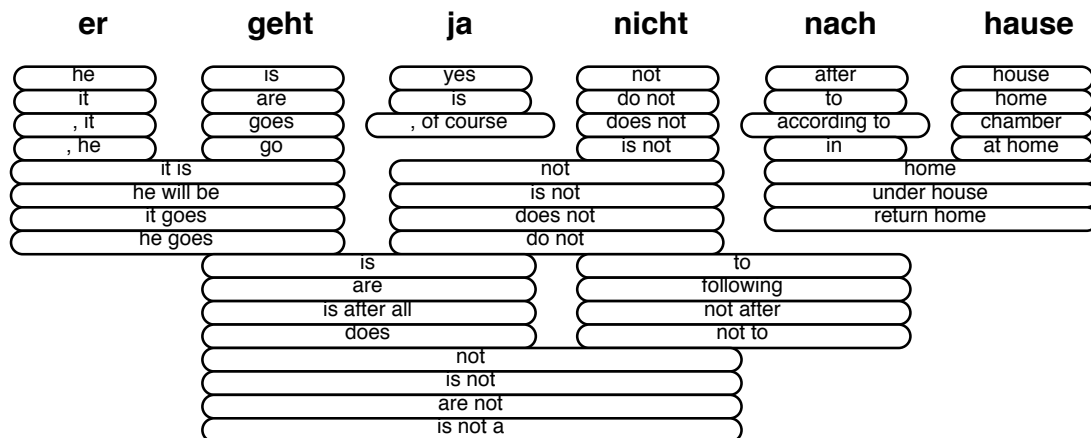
er geht ja nicht nach hause

he
it
, it
, he

is
are
goes
go

yes
is
, of course

not
do not
does not
is not

after
to
according to
in

house
home
chamber
at home

it is
he will be
it goes
he goes

not
is not
does not
do not

home
under house
return home

is
are
is after all
does

to
following
not after
not to

not
is not
are not
is not a